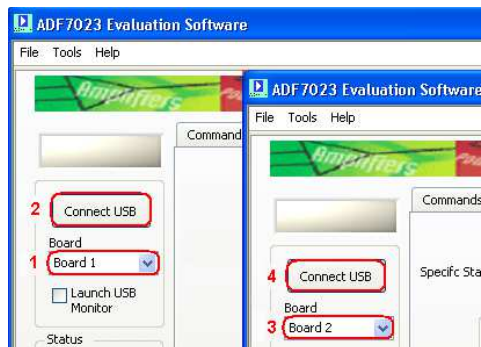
ADF7023 Evaluation Software
File Tools Help
Amplifiers
Command
2 Connect USB
Board
1 Board 1
Launch USB Monitor
Status

ADF7023 Evaluation Software
File Tools Help
Amplifiers
Commands
4 Connect USB
Specifc Sta
Board
3 Board 2